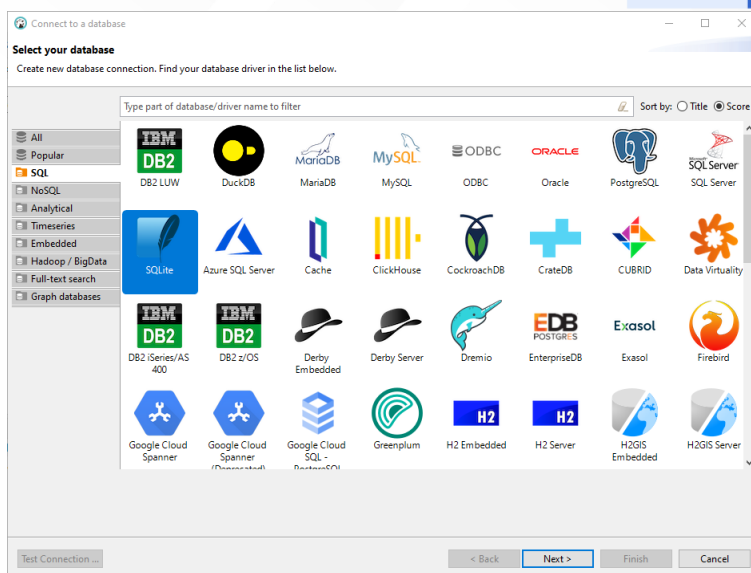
Connect to a database

Select your database

Create new database connection. Find your database driver in the list below.

Type part of database/driver name to filter

Sort by: Title Score

All
Popular
SQL
NoSQL
Analytical
Timeseries
Embedded
Hadoop / BigData
Full-text search
Graph databases

IBM DB2
DB2 LUW
DuckDB
MariaDB
MariaDB
MySQL
MySQL
ODBC
ODBC
ORACLE
Oracle
PostgreSQL
SQL Server
SQL Server

SQLite
Azure SQL Server
Cache
ClickHouse
CockroachDB
CrateDB
CUBRID
Data Virtuality

IBM DB2
DB2 iSeries/AS 400
IBM DB2
DB2 z/OS
Derby Embedded
Derby Server
Dremio
EDB POSTGRES
EnterpriseDB
Exasol
Exasol
Firebird

Google Cloud Spanner
Google Cloud Spanner (Deprecated)
Google Cloud SQL - PostgreSQL
Greenplum
H2
H2 Embedded
H2
H2 Server
H2GIS Embedded
H2GIS Server

Test Connection ...
< Back
Next >
Finish
Cancel